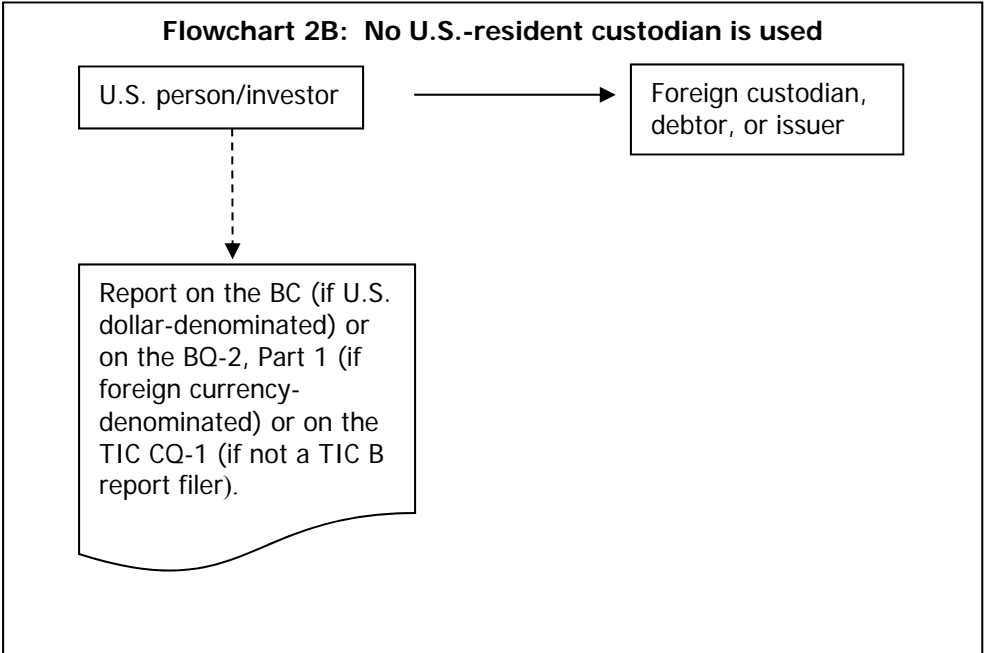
Flowchart 2B: No U.S.-resident custodian is used

U.S. person/investor

Foreign custodian, debtor, or issuer

Report on the BC (if U.S. dollar-denominated) or on the BQ-2, Part 1 (if foreign currency-denominated) or on the TIC CQ-1 (if not a TIC B report filer).